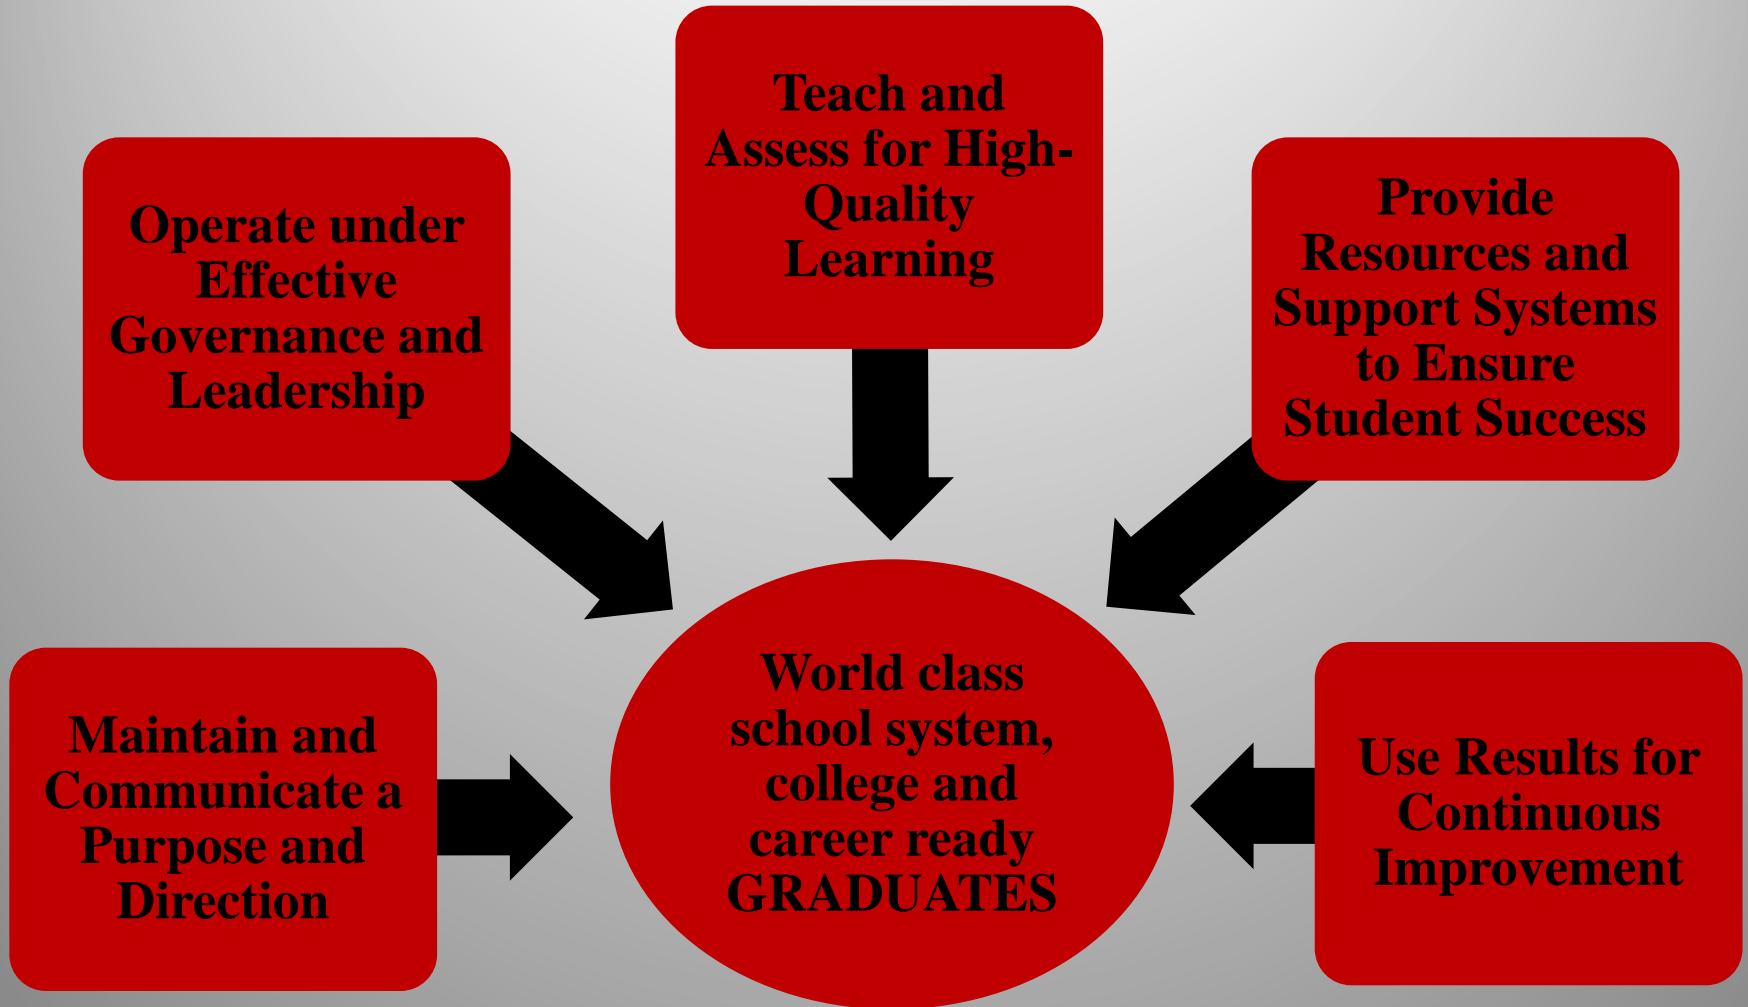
Teach and Assess for High-Quality Learning

Operate under Effective Governance and Leadership

Provide Resources and Support Systems to Ensure Student Success

Maintain and Communicate a Purpose and Direction

World class school system, college and career ready GRADUATES

Use Results for Continuous Improvement